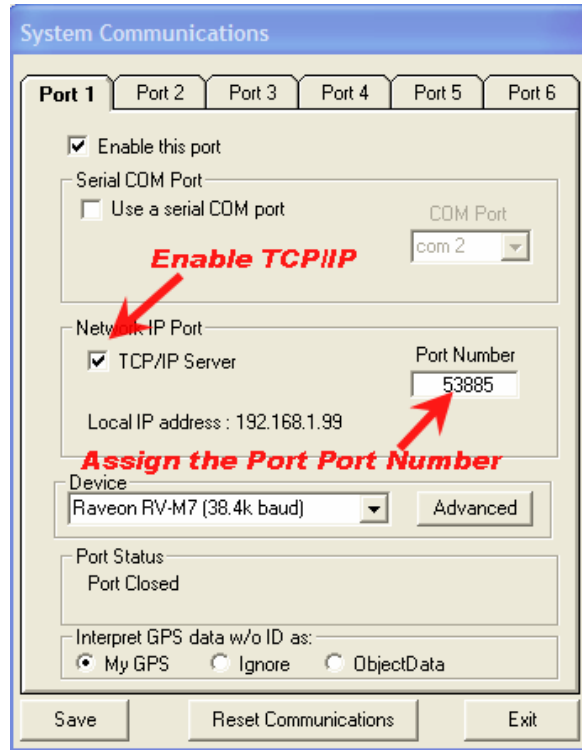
System Communications

Port 1 | Port 2 | Port 3 | Port 4 | Port 5 | Port 6

Enable this port

Serial COM Port

Use a serial COM port

COM Port

com 2

Enable TCP/IP

Network IP Port

TCP/IP Server

Port Number

53885

Local IP address : 192.168.1.99

Assign the Port Port Number

Device

Raveon RV-M7 (38.4k baud)

Advanced

Port Status

Port Closed

Interpret GPS data w/o ID as:

My GPS Ignore ObjectData

Save Reset Communications Exit